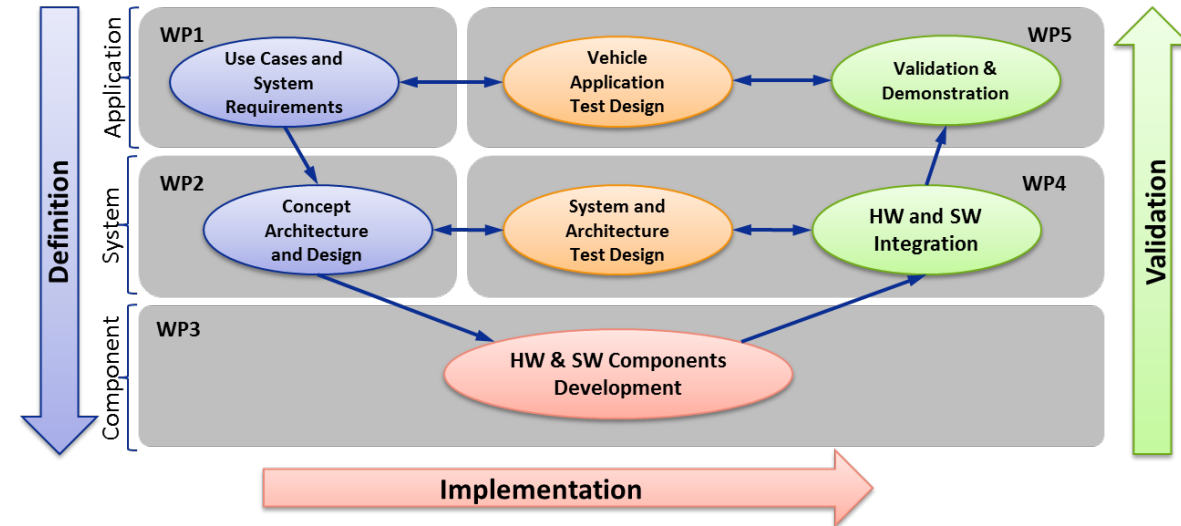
Definition

Application

WP1

Use Cases and System Requirements

Vehicle Application Test Design

WP5

Validation & Demonstration

System

WP2

Concept Architecture and Design

System and Architecture Test Design

WP4

HW and SW Integration

Component

WP3

HW & SW Components Development

Validation

Implementation